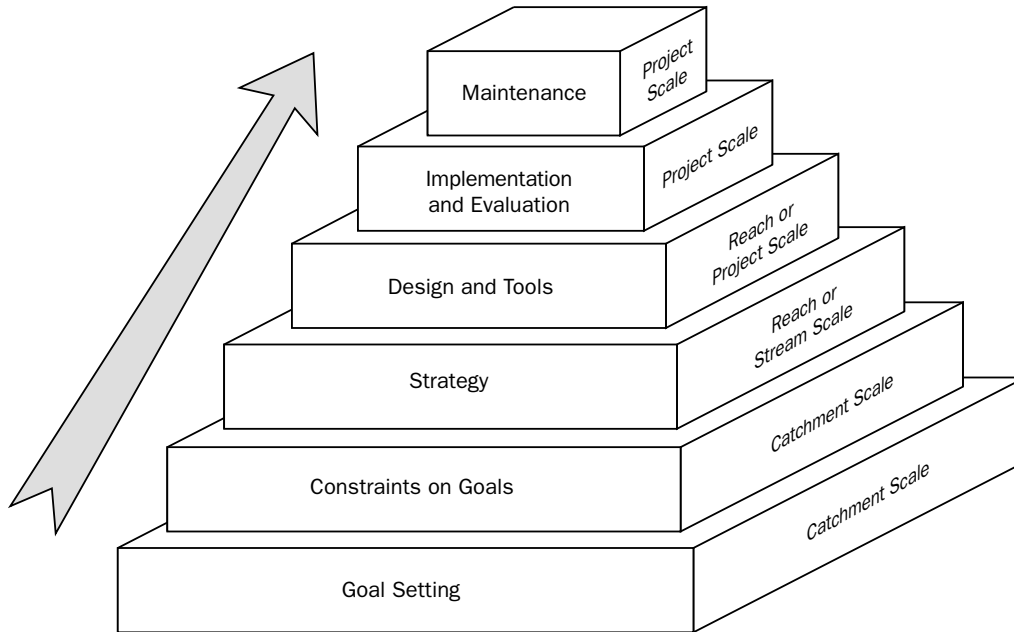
Maintenance
Project Scale

Implementation and Evaluation
Project Scale

Design and Tools
Reach or Project Scale

Strategy
Reach or Stream Scale

Constraints on Goals
Catchment Scale

Goal Setting
Catchment Scale